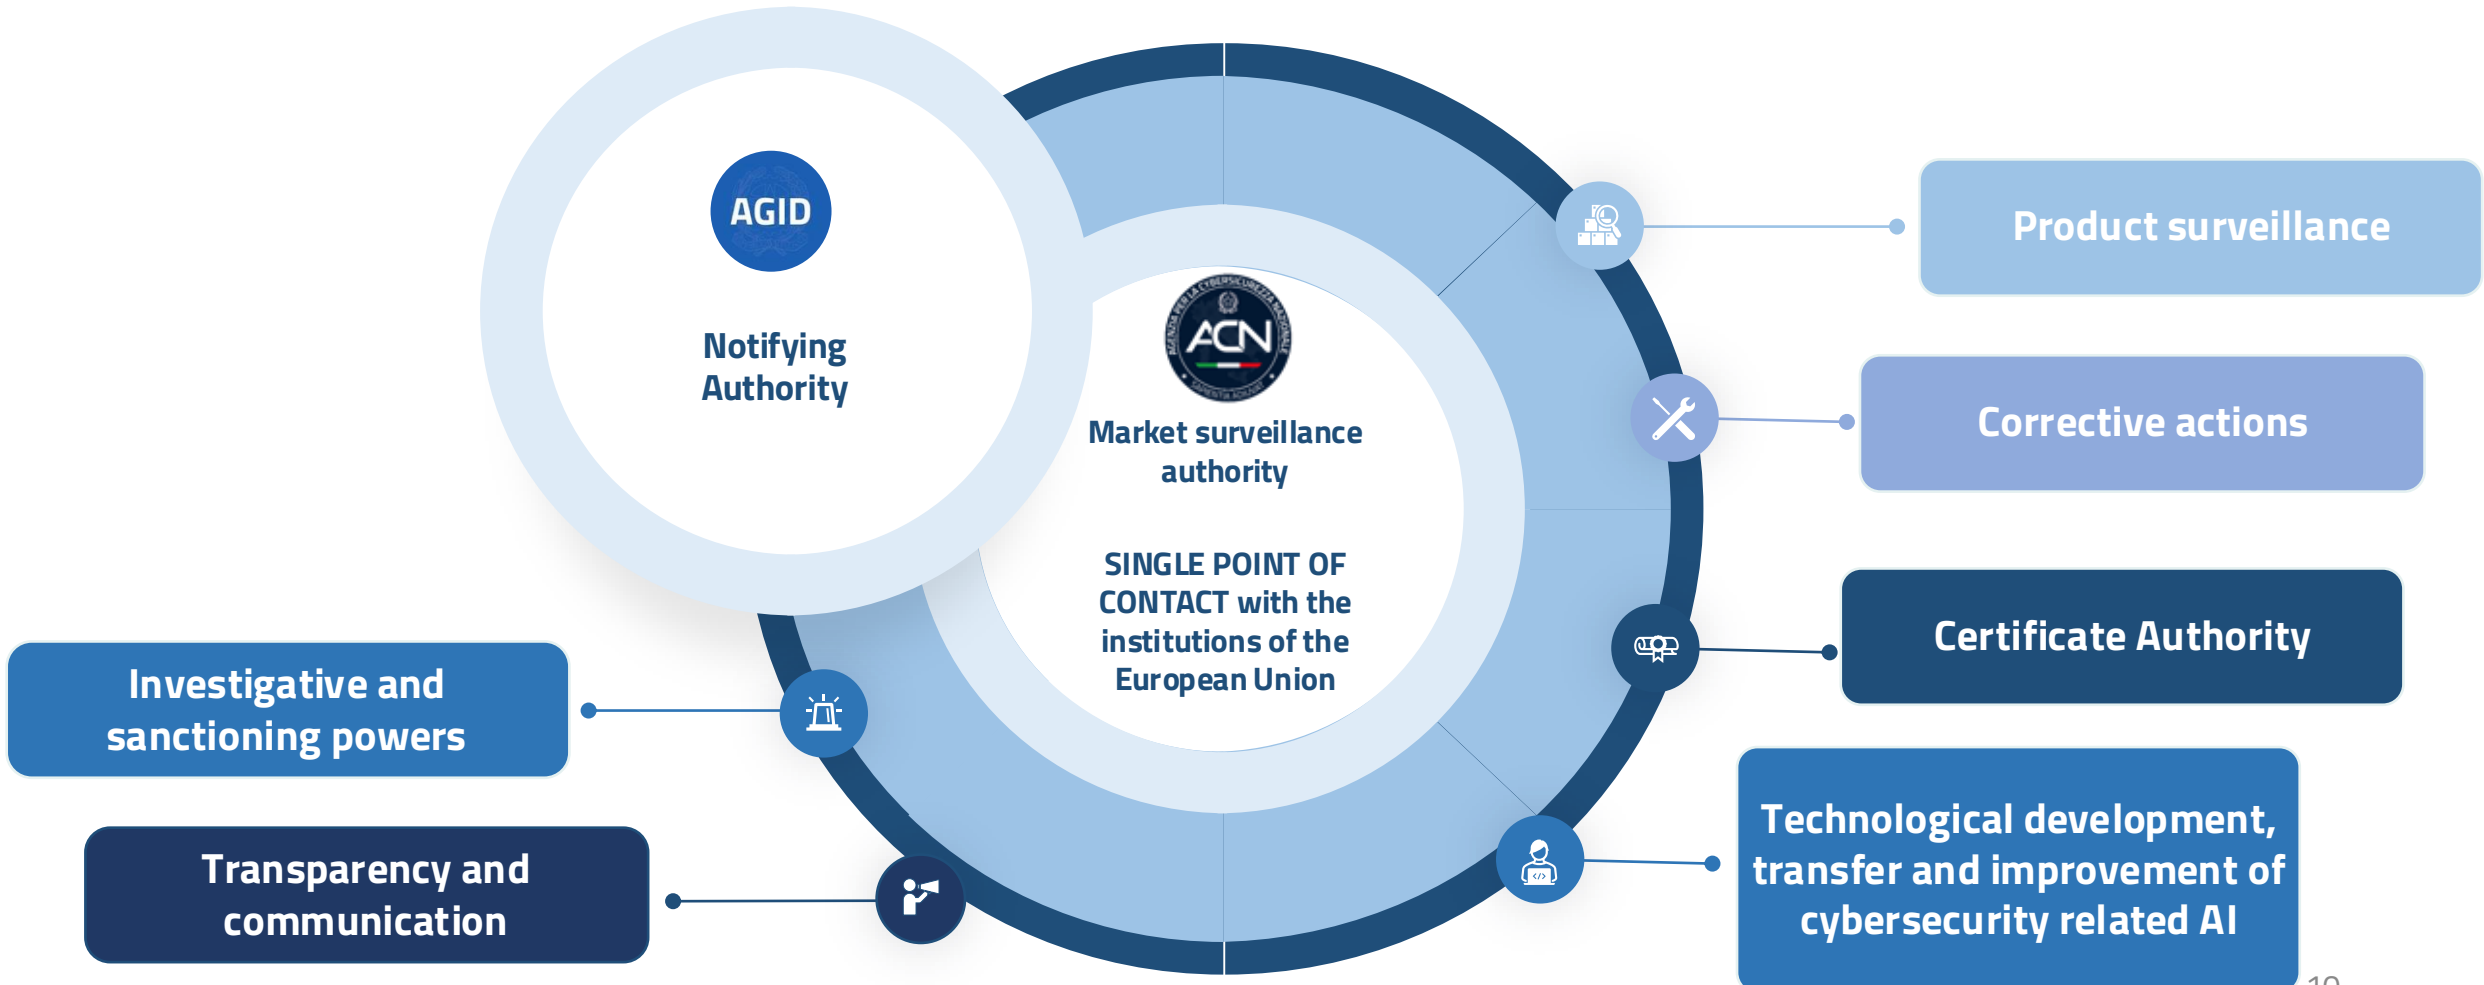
AGID

Notifying Authority

ACN

Market surveillance authority

SINGLE POINT OF CONTACT with the institutions of the European Union

Product surveillance

Corrective actions

Certificate Authority

Technological development, transfer and improvement of cybersecurity related AI

Investigative and sanctioning powers

Transparency and communication

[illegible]